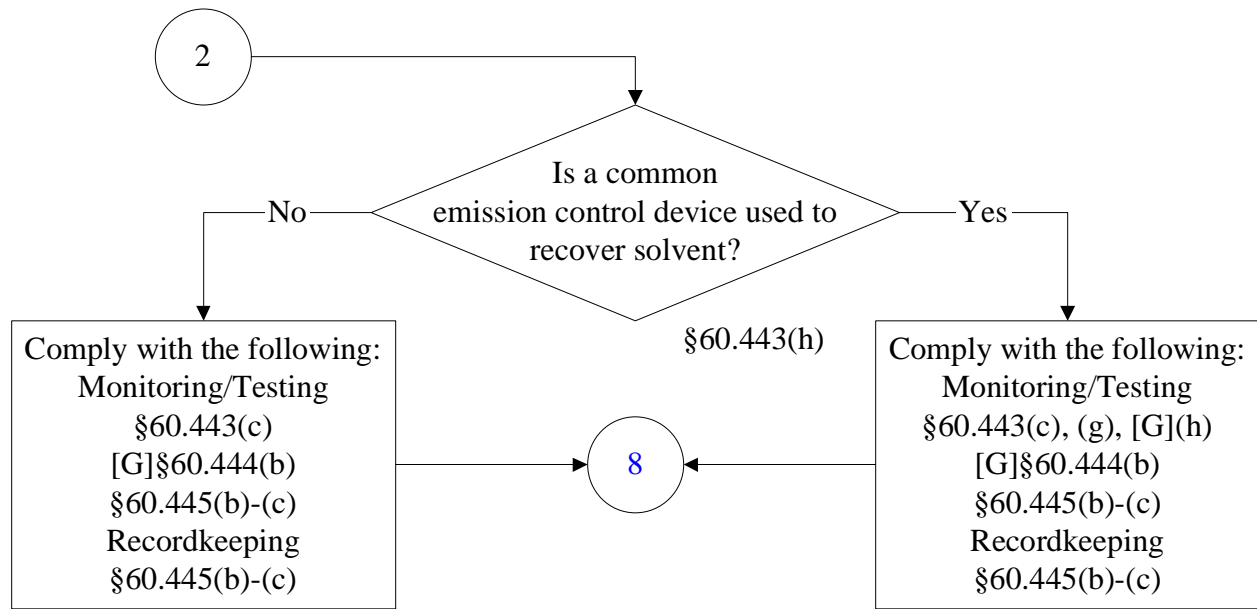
2

Is a common emission control device used to recover solvent?

§60.443(h)

No

Yes

Comply with the following:
Monitoring/Testing
§60.443(c)
[G]§60.444(b)
§60.445(b)-(c)
Recordkeeping
§60.445(b)-(c)

8

Comply with the following:
Monitoring/Testing
§60.443(c), (g), [G](h)
[G]§60.444(b)
§60.445(b)-(c)
Recordkeeping
§60.445(b)-(c)